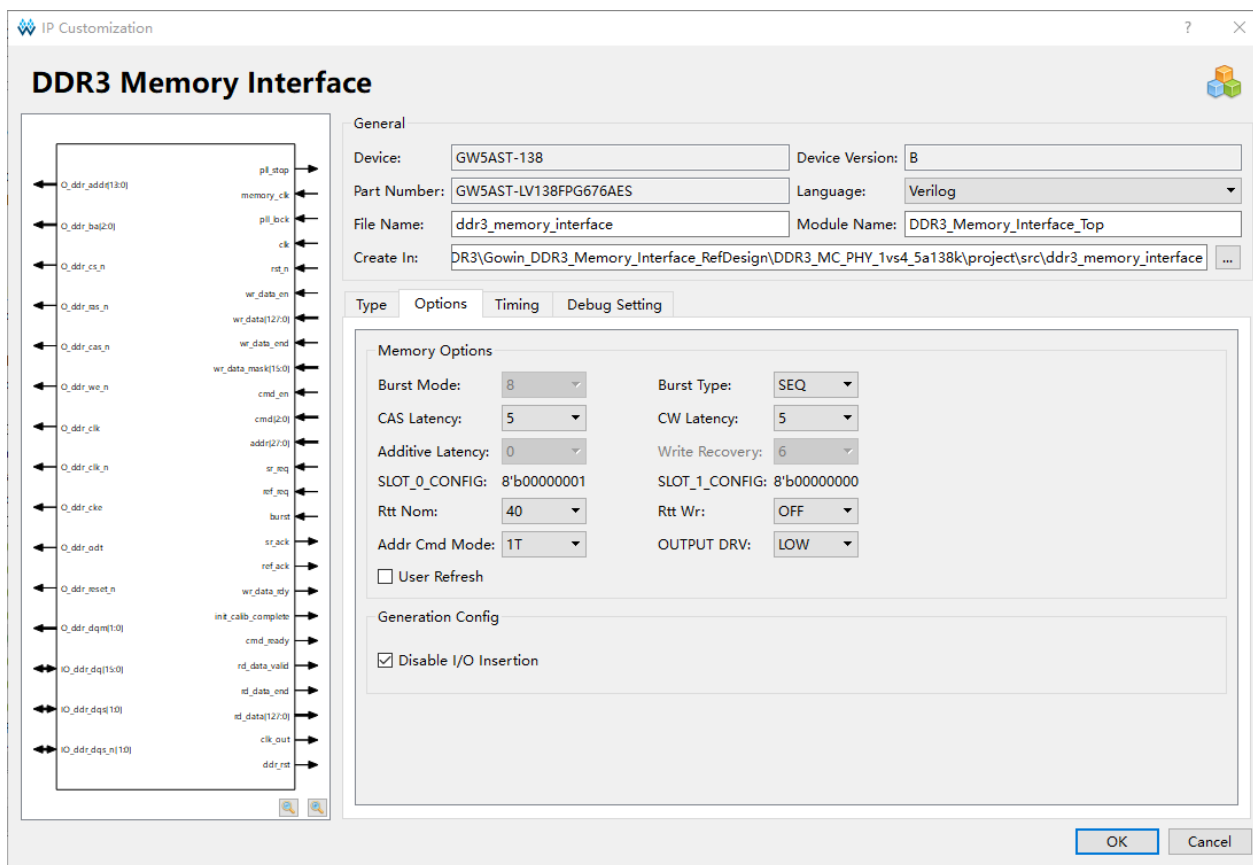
IP Customization
?
DDR3 Memory Interface

O_ddr_addr[13:0]
O_ddr_ba[2:0]
O_ddr_cs_n
O_ddr_ras_n
O_ddr_cas_n
O_ddr_we_n
O_ddr_clk
O_ddr_clk_n
O_ddr_cke
O_ddr_odt
O_ddr_reset_n
O_ddr_dqm[1:0]
IO_ddr_dq[15:0]
IO_ddr_dqs[1:0]
IO_ddr_dqs_n[1:0]

pll_stop
memory_clk
pll_lock
clk
rst_n
wr_data_en
wr_data[127:0]
wr_data_end
wr_data_mask[15:0]
cmd_en
cmd[2:0]
addr[27:0]
sr_req
ref_req
burst
sr_ack
ref_ack
wr_data_rdy
init_calib_complete
cmd_ready
rd_data_valid
rd_data_end
rd_data[127:0]
clk_out
ddr_rst

General
Device: GW5AST-138
Device Version: B
Part Number: GW5AST-LV138FPG676AES
Language: Verilog
File Name: ddr3_memory_interface
Module Name: DDR3_Memory_Interface_Top
Create In: DR3\Gowin_DDR3_Memory_Interface_RefDesign\DDR3_MC_PHY_1vs4_5a138k\project\src\ddr3_memory_interface
...

Type
Options
Timing
Debug Setting

Memory Options
Burst Mode: 8
Burst Type: SEQ
CAS Latency: 5
CW Latency: 5
Additive Latency: 0
Write Recovery: 6
SLOT_0_CONFIG: 8'b00000001
SLOT_1_CONFIG: 8'b00000000
Rtt Nom: 40
Rtt Wr: OFF
Addr Cmd Mode: 1T
OUTPUT DRV: LOW
User Refresh

Generation Config
Disable I/O Insertion

OK
Cancel